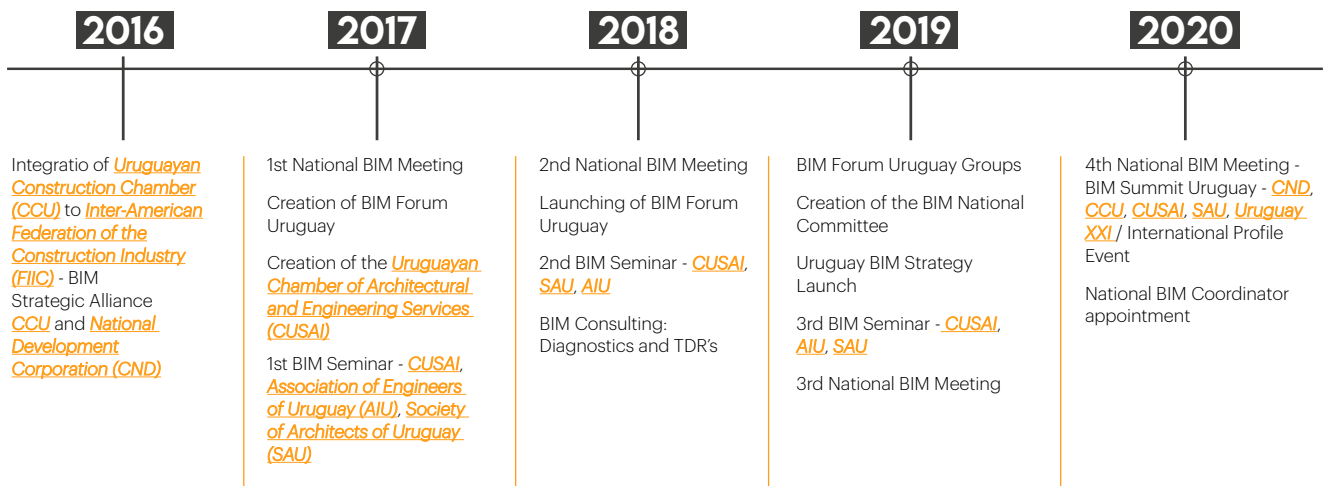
2016

2017

2018

2019

2020

Integratio of Uruguayan Construction Chamber (CCU) to Inter-American Federation of the Construction Industry (FIIC) - BIM Strategic Alliance CCU and National Development Corporation (CND)

1st National BIM Meeting

Creation of BIM Forum Uruguay

Creation of the Uruguayan Chamber of Architectural and Engineering Services (CUSAI)

1st BIM Seminar - CUSAI, Association of Engineers of Uruguay (AIU), Society of Architects of Uruguay (SAU)

2nd National BIM Meeting

Launching of BIM Forum Uruguay

2nd BIM Seminar - CUSAI, SAU, AIU

BIM Consulting: Diagnostics and TDR's

BIM Forum Uruguay Groups

Creation of the BIM National Committee

Uruguay BIM Strategy Launch

3rd BIM Seminar - CUSAI, AIU, SAU

3rd National BIM Meeting

4th National BIM Meeting - BIM Summit Uruguay - CND, CCU, CUSAI, SAU, Uruguay XXI / International Profile Event

National BIM Coordinator appointment